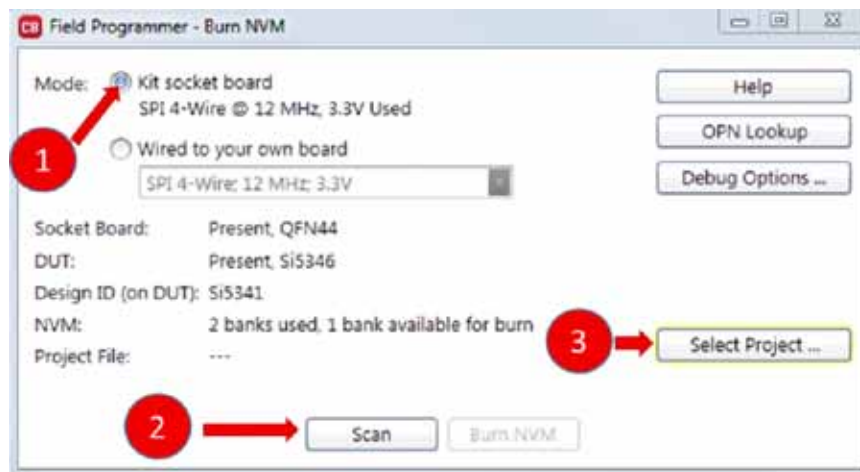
Field Programmer - Burn NVM

Mode: Kit socket board
SPI 4-Wire @ 12 MHz, 3.3V Used

Wired to your own board

SPI 4-Wire; 12 MHz; 3.3V

Help

OPN Lookup

Debug Options ...

Socket Board: Present, QFN44
DUT: Present, Si5346
Design ID (on DUT): Si5341
NVM: 2 banks used, 1 bank available for burn
Project File: ---

Select Project ...

Scan

Burn NVM

1

2

3